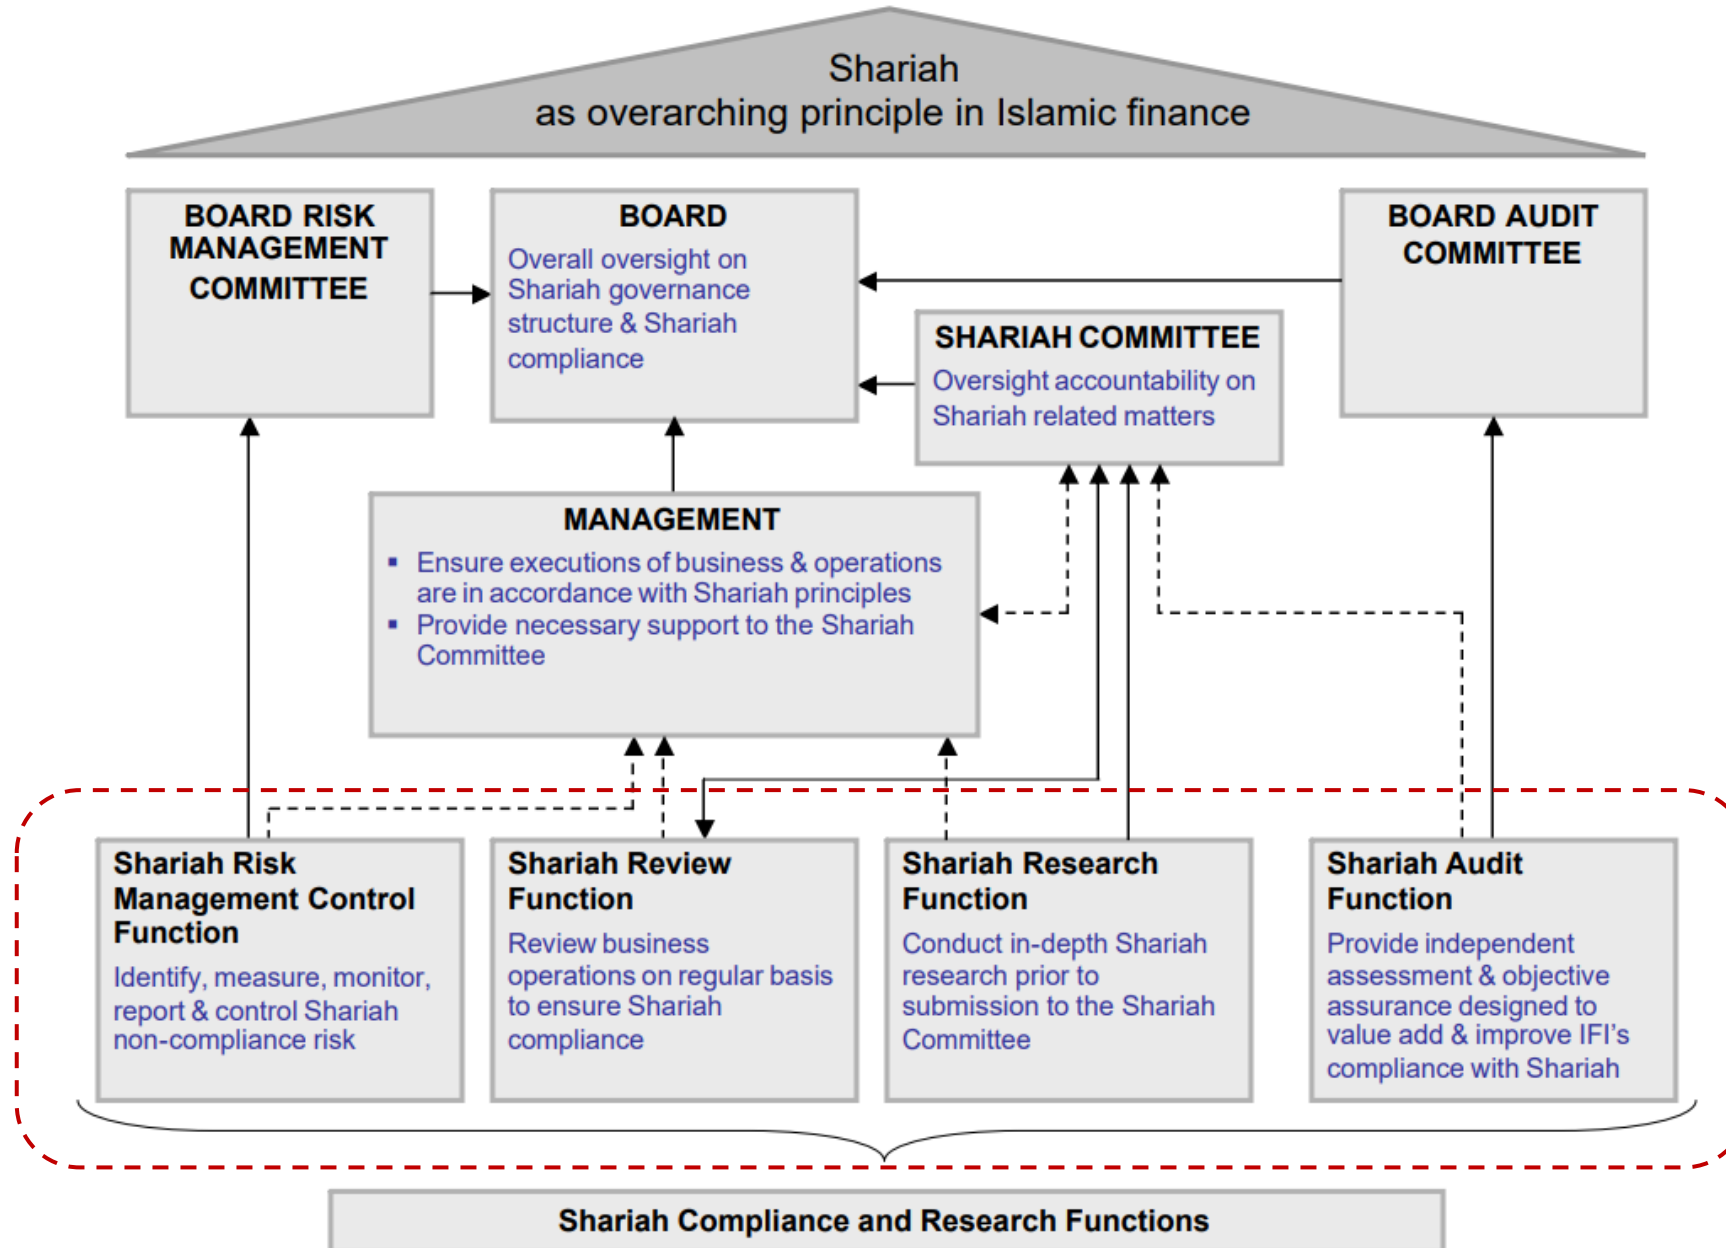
Shariah
as overarching principle in Islamic finance

BOARD RISK MANAGEMENT COMMITTEE

BOARD
Overall oversight on Shariah governance structure & Shariah compliance

BOARD AUDIT COMMITTEE

SHARIAH COMMITTEE
Oversight accountability on Shariah related matters

MANAGEMENT
▪ Ensure executions of business & operations are in accordance with Shariah principles
▪ Provide necessary support to the Shariah Committee

Shariah Risk Management Control Function
Identify, measure, monitor, report & control Shariah non-compliance risk

Shariah Review Function
Review business operations on regular basis to ensure Shariah compliance

Shariah Research Function
Conduct in-depth Shariah research prior to submission to the Shariah Committee

Shariah Audit Function
Provide independent assessment & objective assurance designed to value add & improve IFI's compliance with Shariah

Shariah Compliance and Research Functions